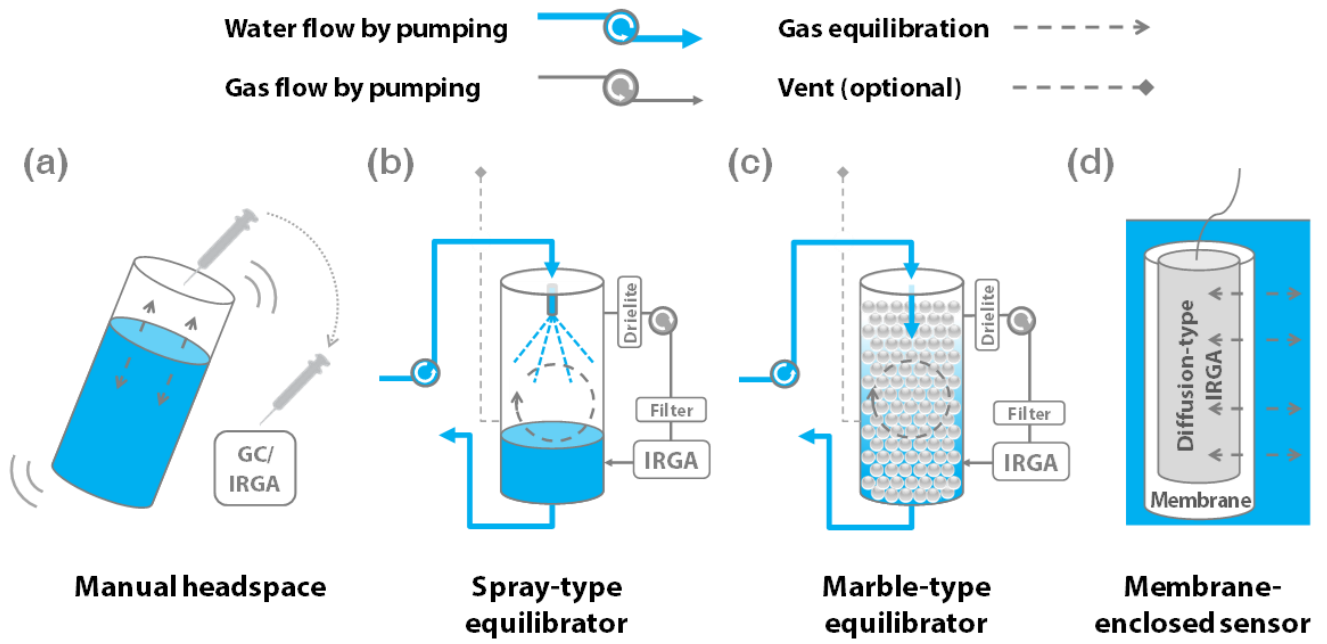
Water flow by pumping

Gas equilibration

Gas flow by pumping

Vent (optional)

(a)

GC/ IRGA

Manual headspace

(b)

Drielite

Filter

IRGA

Spray-type equilibrator

(c)

Drielite

Filter

IRGA

Marble-type equilibrator

(d)

Diffusion-type IRGA

Membrane

Membrane-enclosed sensor